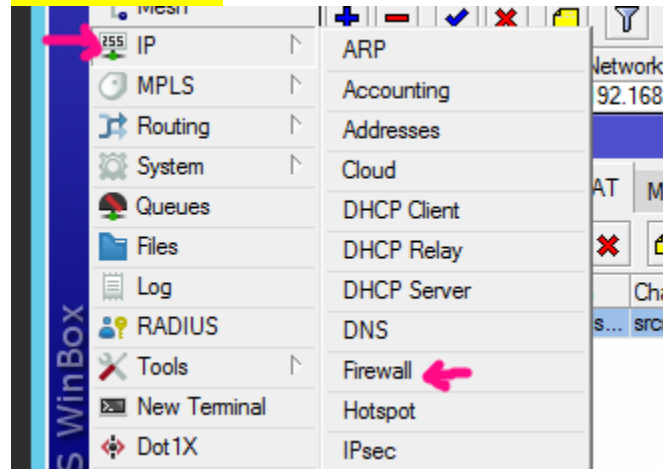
Mesh
255
IP
MPLS
Routing
System
Queues
Files
Log
RADIUS
Tools
New Terminal
Dot1X
S WinBox

ARP
Accounting
Addresses
Cloud
DHCP Client
DHCP Relay
DHCP Server
DNS
Firewall
Hotspot
IPsec

Network
92.168
AT
M
Cha
s...
src